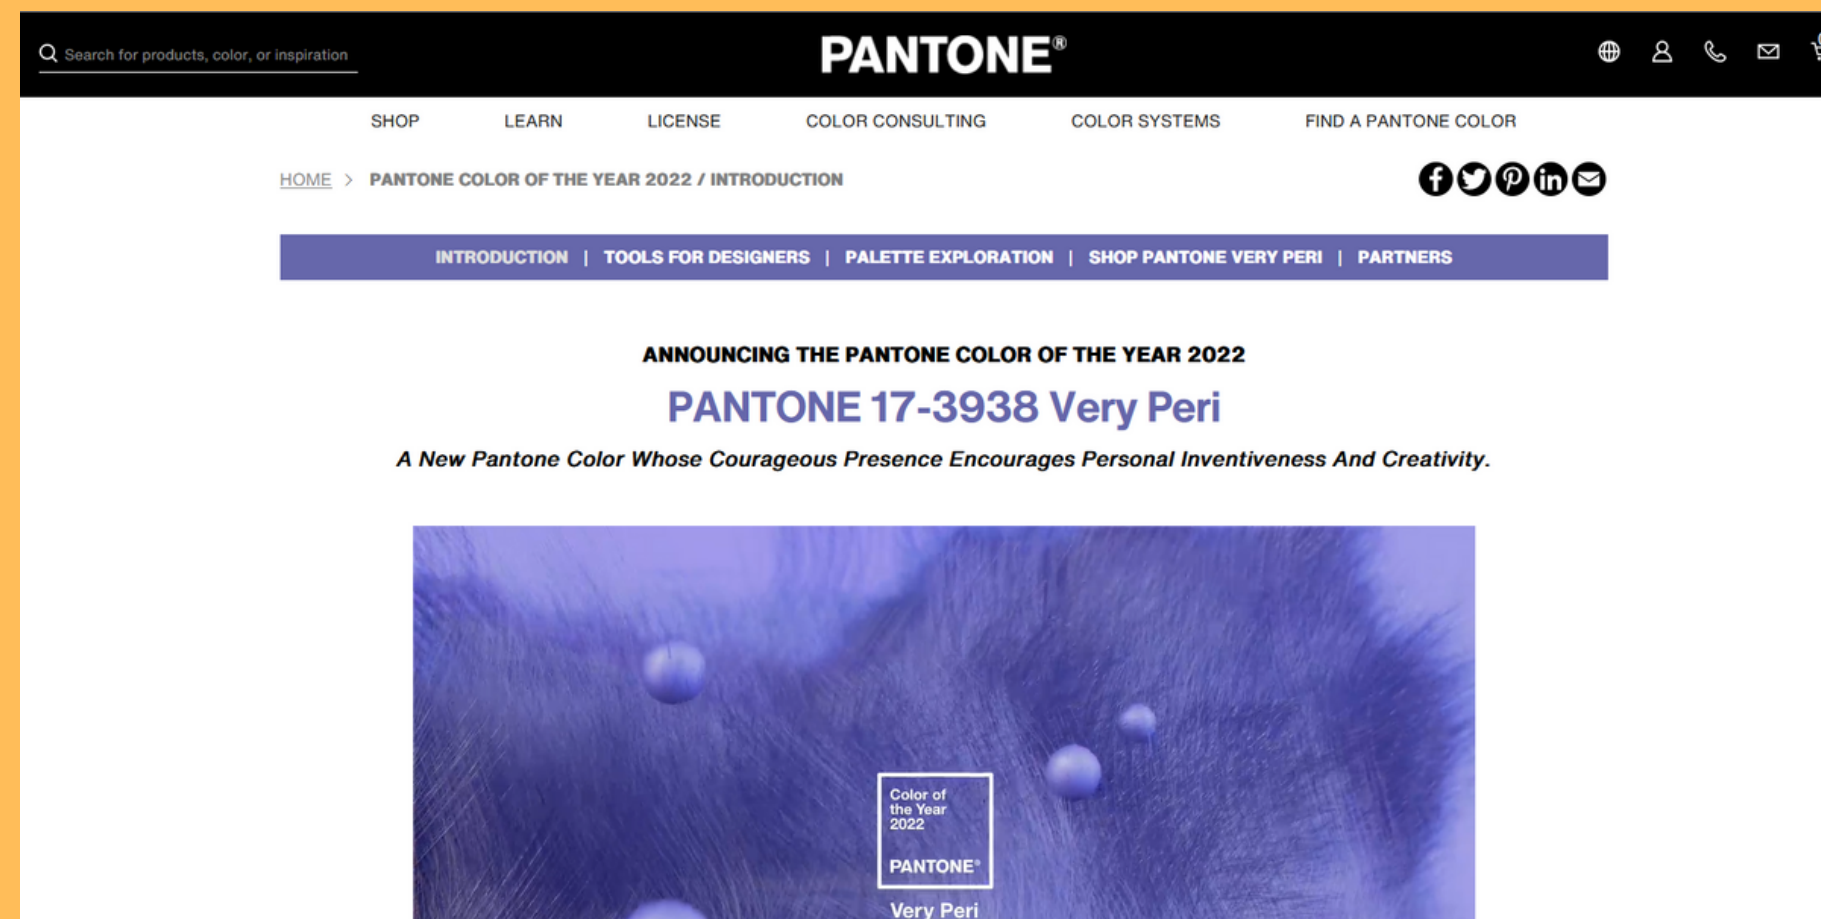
Search for products, color, or inspiration

PANTONE®

SHOP LEARN LICENSE COLOR CONSULTING COLOR SYSTEMS FIND A PANTONE COLOR

HOME > PANTONE COLOR OF THE YEAR 2022 / INTRODUCTION

INTRODUCTION | TOOLS FOR DESIGNERS | PALETTE EXPLORATION | SHOP PANTONE VERY PERI | PARTNERS

ANNOUNCING THE PANTONE COLOR OF THE YEAR 2022

PANTONE 17-3938 Very Peri

A New Pantone Color Whose Courageous Presence Encourages Personal Inventiveness And Creativity.

Color of the Year 2022

PANTONE®

Very Peri